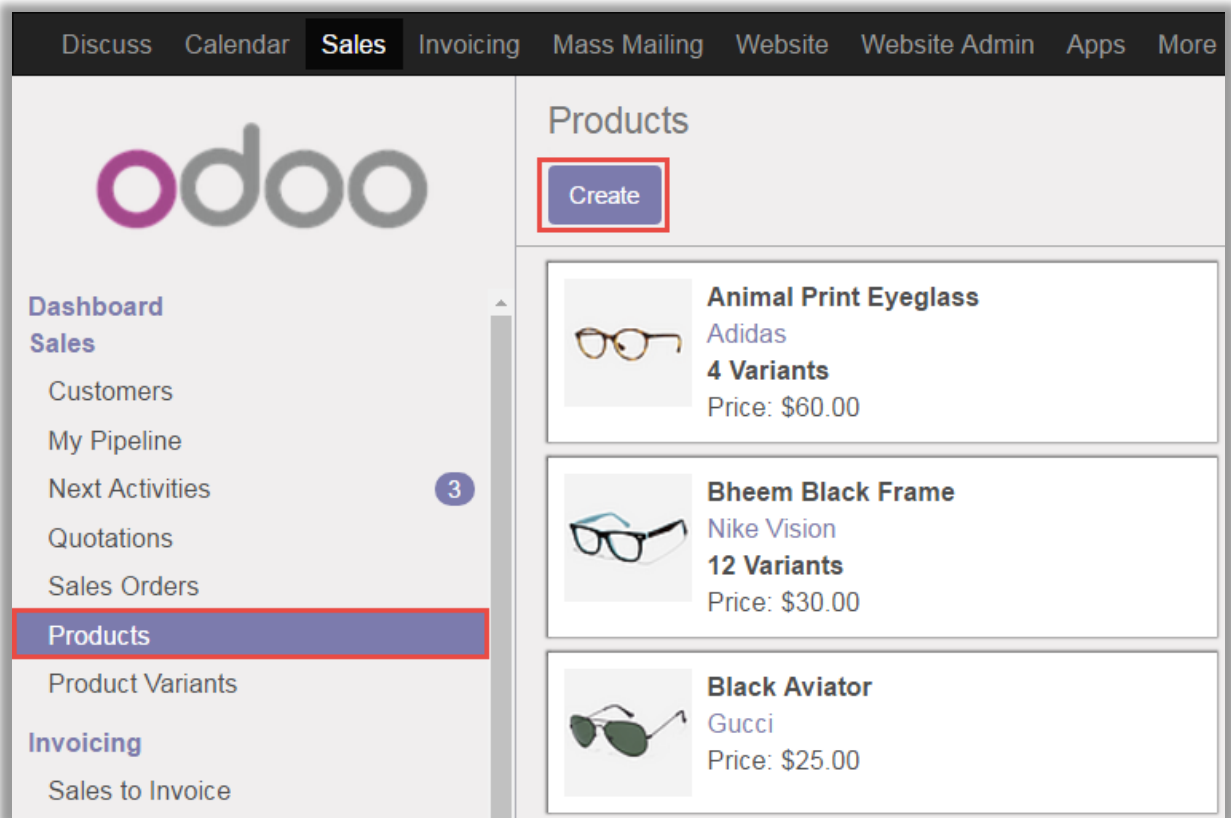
Discuss Calendar Sales Invoicing Mass Mailing Website Website Admin Apps More

odoo

Dashboard
Sales
Customers
My Pipeline
Next Activities 3
Quotations
Sales Orders
Products
Product Variants
Invoicing
Sales to Invoice

Products

Create

Animal Print Eyeglass
Adidas
4 Variants
Price: $60.00

Bheem Black Frame
Nike Vision
12 Variants
Price: $30.00

Black Aviator
Gucci
Price: $25.00